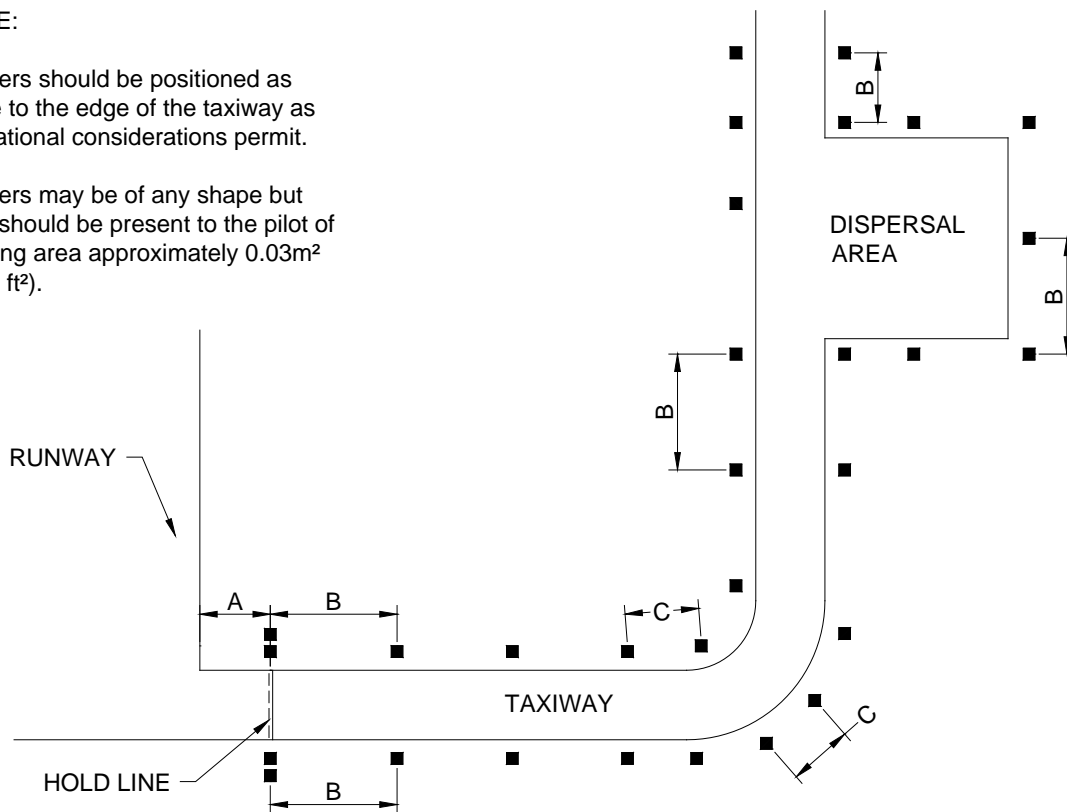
E:

ers should be positioned as e to the edge of the taxiway as ational considerations permit.

ers may be of any shape but should be present to the pilot of ng area approximately 0.03m² ft²).

DISPERSAL AREA

B

B

B

RUNWAY

A

B

C

TAXIWAY

C

HOLD LINE

B